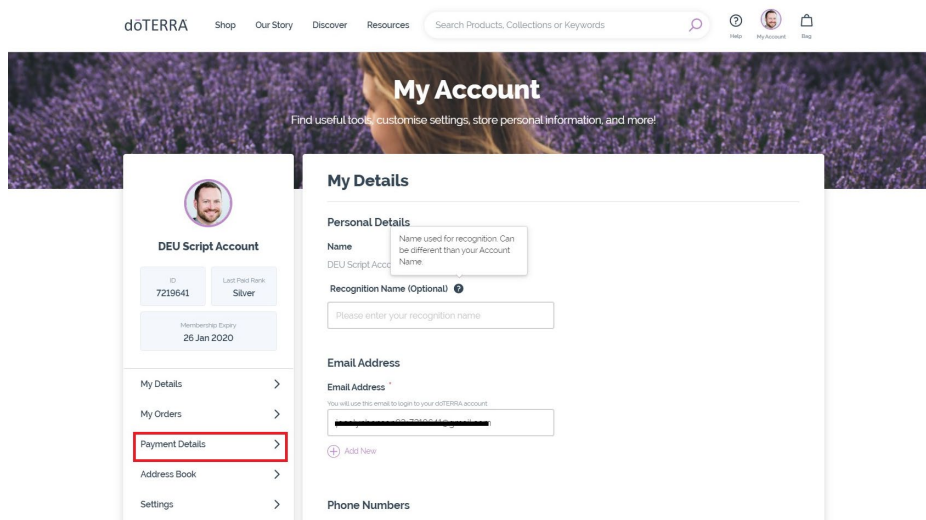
dōTERRA Shop Our Story Discover Resources Search Products, Collections or Keywords

Help My Account Bag

My Account

Find useful tools, customise settings, store personal information, and more!

DEU Script Account

ID 7219641

Last Paid Rank Silver

Membership Expiry 26 Jan 2020

My Details >

My Orders >

Payment Details >

Address Book >

Settings >

My Details

Personal Details

Name

DEU Script Acco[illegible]

Name used for recognition. Can be different than your Account Name.

Recognition Name (Optional)

Please enter your recognition name

Email Address

Email Address *

You will use this email to login to your doTERRA account

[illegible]

Add New

Phone Numbers